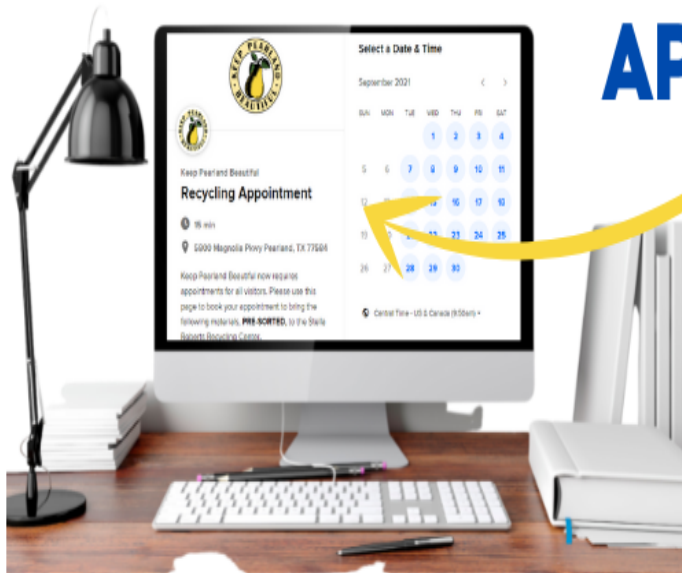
KEEP PEARLAND BEAUTIFUL

KEEP PEARLAND BEAUTIFUL

Keep Pearland Beautiful

Recycling Appointment

15 min

5900 Magnolia Pkwy Pearland, TX 77584

Keep Pearland Beautiful now requires appointments for all visitors. Please use this page to book your appointment to bring the following materials, PRE-SORTED, to the Stella Roberts Recycling Center.

Select a Date & Time

September 2021

| SUN | MON | TUE | WED | THU | FRI | SAT |
|---|---|---|---|---|---|---|
| | | | 1 | 2 | 3 | 4 |
| 5 | 6 | 7 | 8 | 9 | 10 | 11 |
| 12 | 13 | 14 | 15 | 16 | 17 | 18 |
| 19 | 20 | 21 | 22 | 23 | 24 | 25 |
| 26 | 27 | 28 | 29 | 30 | | |

Central Time - US & Canada (9:50am)

AP